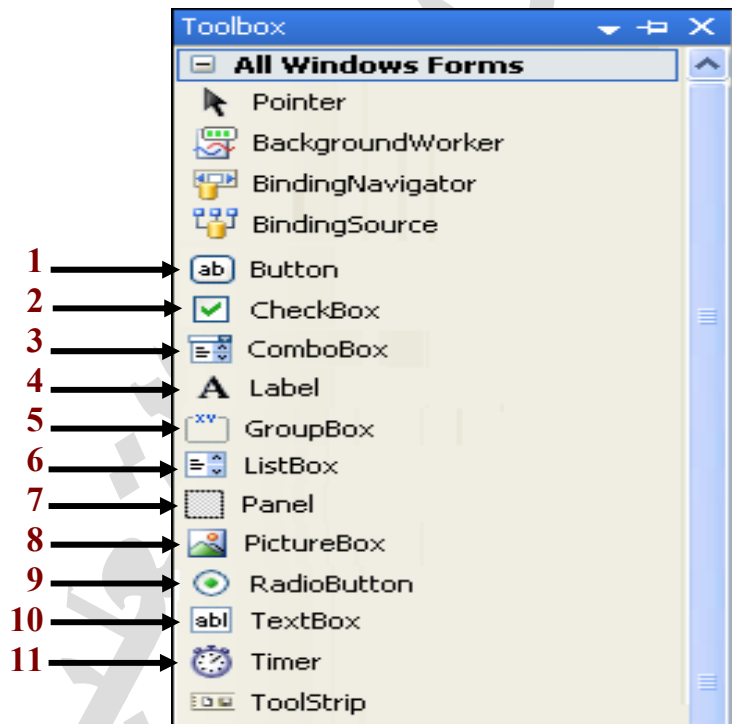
Toolbox

All Windows Forms

Pointer

BackgroundWorker

BindingNavigator

BindingSource

1 Button

2 CheckBox

3 ComboBox

4 Label

5 GroupBox

6 ListBox

7 Panel

8 PictureBox

9 RadioButton

10 TextBox

11 Timer

ToolStrip